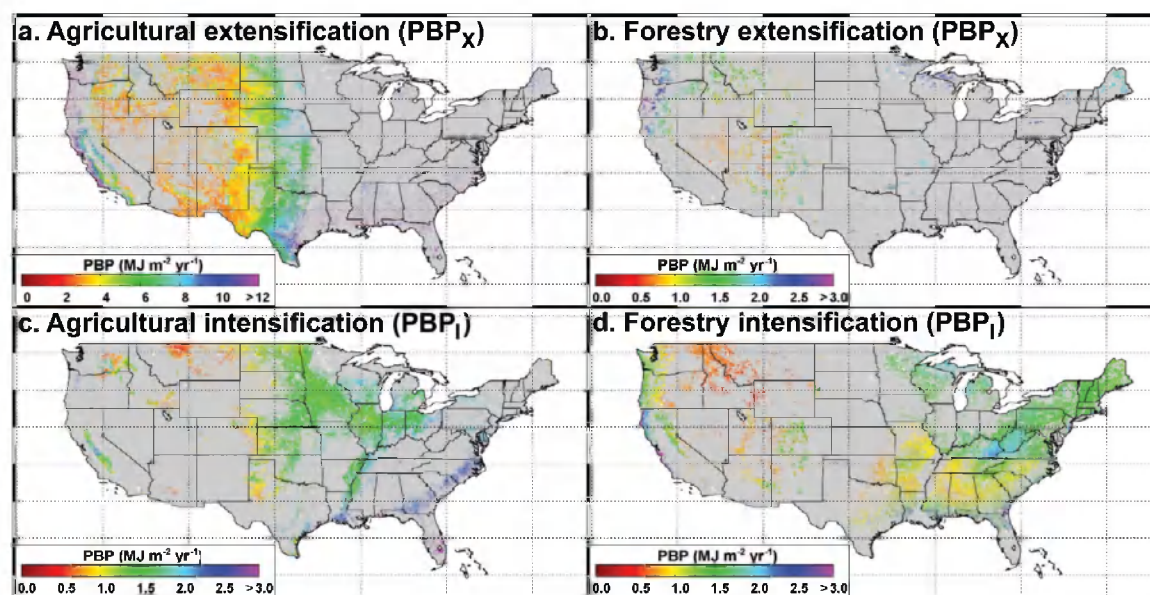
a. Agricultural extensification ($PBP_X$)

PBP (MJ m$^{-2}$ yr$^{-1}$)

0 2 4 6 8 10 >12

b. Forestry extensification ($PBP_X$)

PBP (MJ m$^{-2}$ yr$^{-1}$)

0.0 0.5 1.0 1.5 2.0 2.5 >3.0

c. Agricultural intensification ($PBP_I$)

PBP (MJ m$^{-2}$ yr$^{-1}$)

0.0 0.5 1.0 1.5 2.0 2.5 >3.0

d. Forestry intensification ($PBP_I$)

PBP (MJ m$^{-2}$ yr$^{-1}$)

0.0 0.5 1.0 1.5 2.0 2.5 >3.0